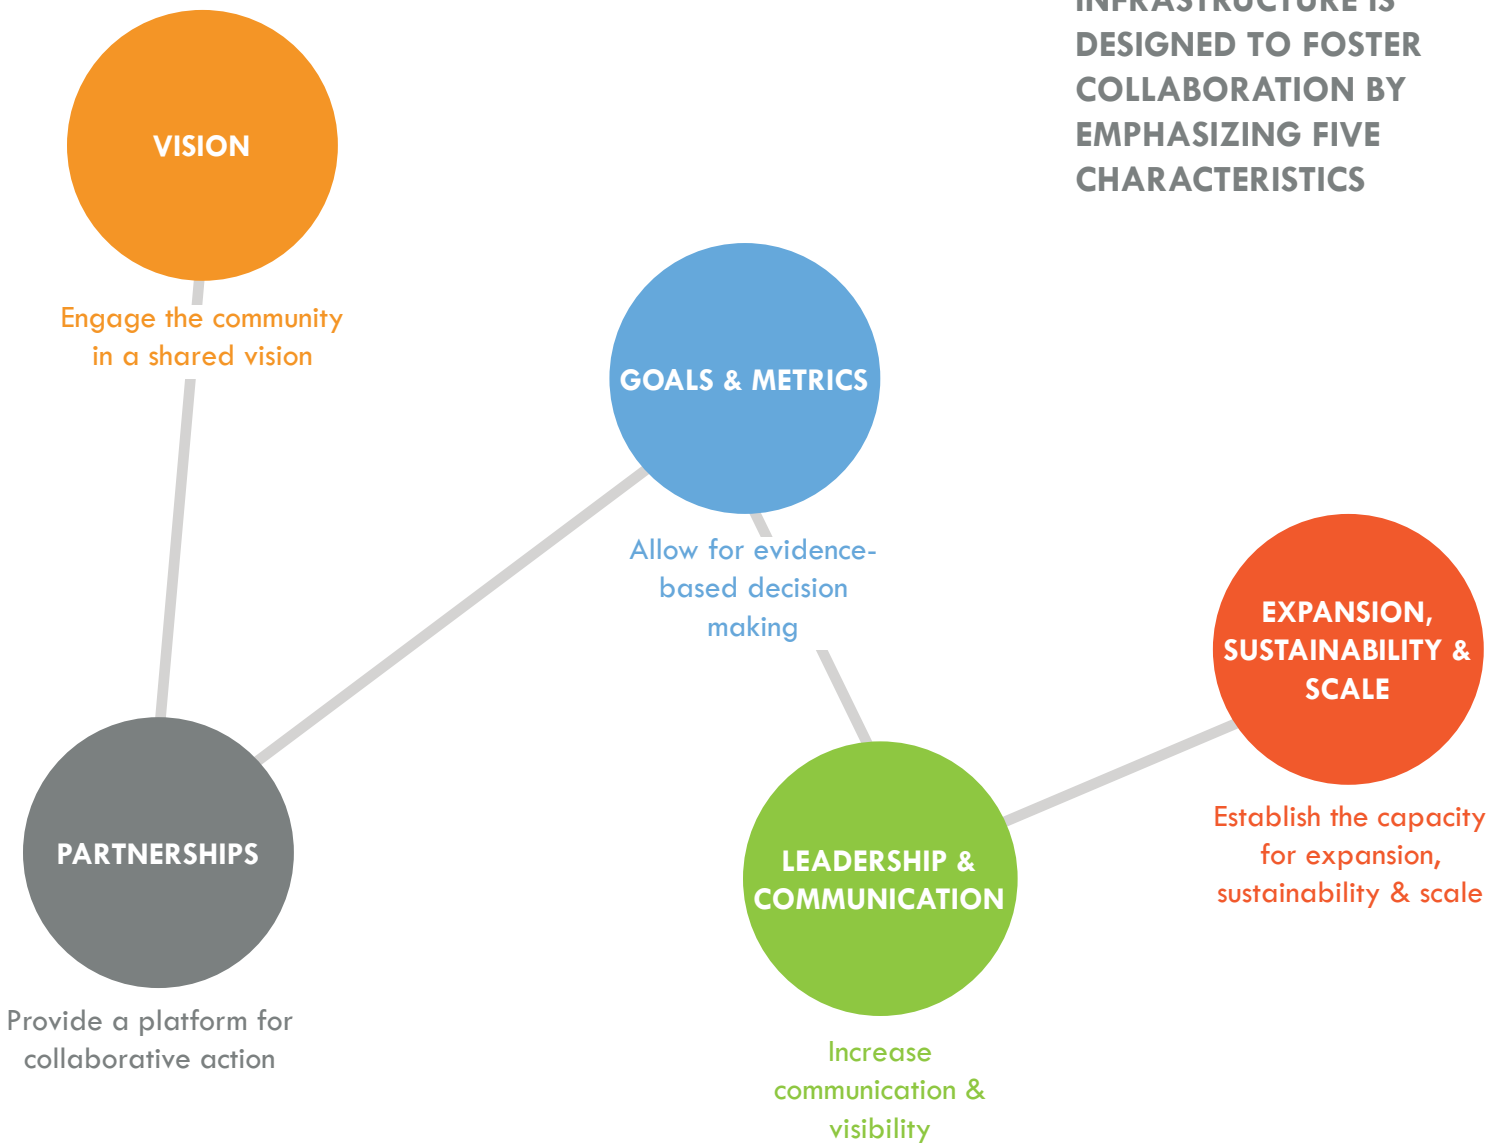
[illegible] DESIGNED TO FOSTER COLLABORATION BY EMPHASIZING FIVE CHARACTERISTICS

VISION

Engage the community in a shared vision

GOALS & METRICS

Allow for evidence-based decision making

EXPANSION, SUSTAINABILITY & SCALE

Establish the capacity for expansion, sustainability & scale

PARTNERSHIPS

Provide a platform for collaborative action

LEADERSHIP & COMMUNICATION

Increase communication & visibility